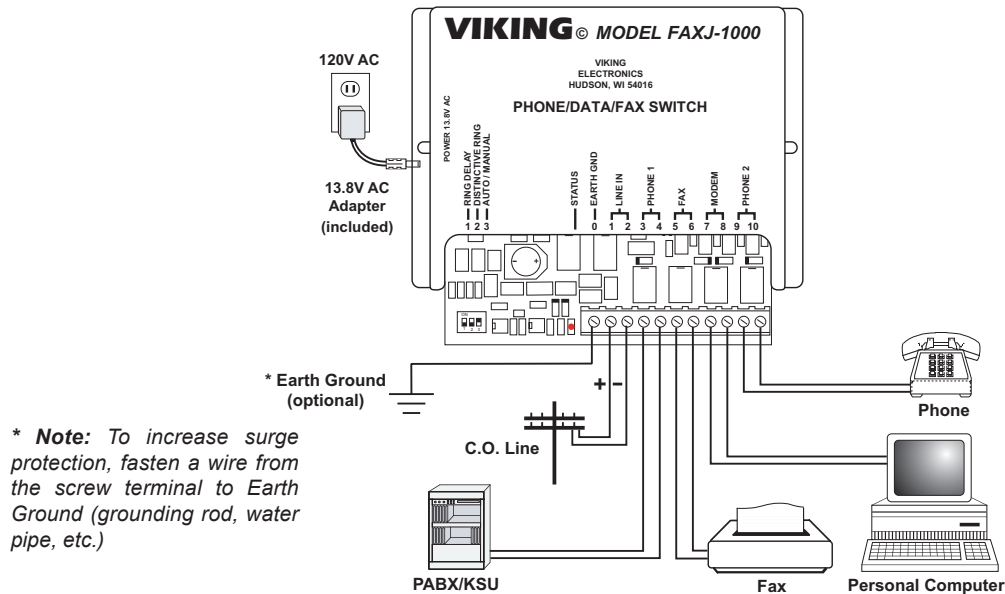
VIKING © MODEL FAXJ-1000

VIKING ELECTRONICS HUDSON, WI 54016

PHONE/DATA/FAX SWITCH

120V AC

13.8V AC Adapter (included)

POWER 13.8V AC

RING DELAY
DISTINCTIVE RING
AUTO / MANUAL
1 2 3

STATUS

EARTH GND
0

LINE IN
1 2

PHONE 1
3 4

FAX
5 6

MODEM
7 8

PHONE 2
9 10

* Earth Ground (optional)

+ −

C.O. Line

Phone

* Note: To increase surge protection, fasten a wire from the screw terminal to Earth Ground (grounding rod, water pipe, etc.)

PABX/KSU

Fax

Personal Computer